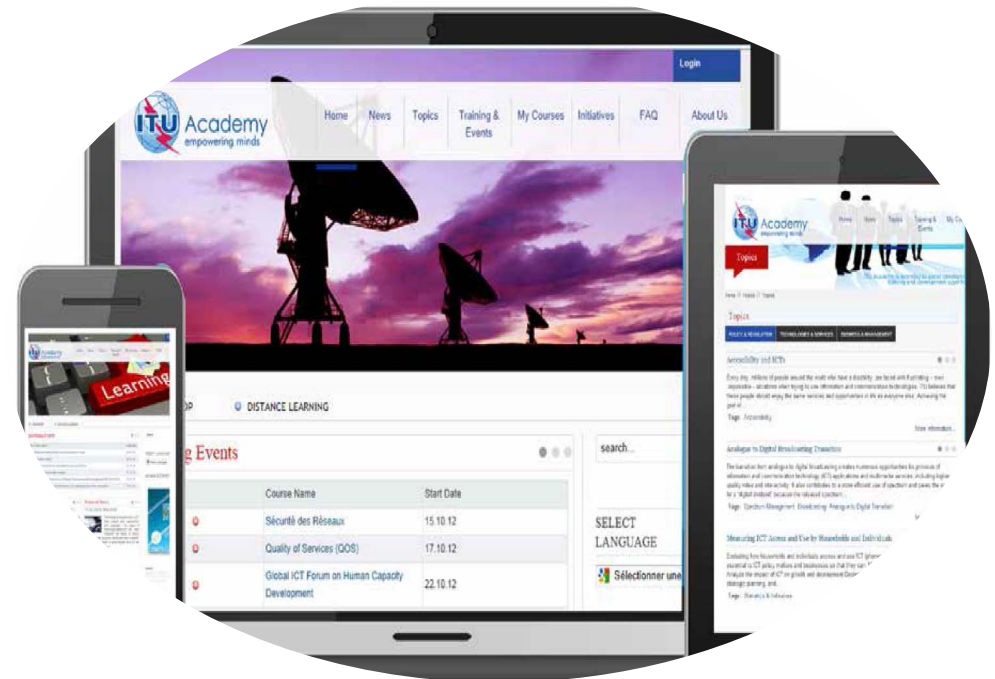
Login

ITU Academy
empowering minds

Home
News
Topics
Training & Events
My Courses
Initiatives
FAQ
About Us

P
DISTANCE LEARNING

g Events

| | Course Name | Start Date |
|---|---|---|
| | Sécurité des Réseaux | 15.10.12 |
| | Quality of Services (QOS) | 17.10.12 |
| | Global ICT Forum on Human Capacity Development | 22.10.12 |

search...

SELECT LANGUAGE

Sélectionner une

Learning

ITU Academy
empowering minds

Home
News
Topics
Training & Events
My Co

Topics

Topics

POLICY & REGULATION
TECHNOLOGY & SERVICES
BUSINESS & MANAGEMENT

Accessibility and ICTs

Every day, millions of people around the world who have a disability, are faced with frustrating – and impossible – situations when trying to use information and communication technologies. ITU believes that these people should enjoy the same services and opportunities in life as everyone else. Achieving the goal of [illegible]

Tags: Accessibility

More information...

Analogue to Digital Broadcasting Transition

The transition from analogue to digital broadcasting enables numerous opportunities for provision of information and communication technology (ICT) applications and multimedia services, including higher quality video and interactivity. It also contributes to a more efficient use of spectrum and paves the way for a "digital dividend" because the released spectrum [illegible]

Tags: Spectrum Management, Broadcasting, Analogue to Digital Transition

Measuring ICT Access and Use by Households and Individuals

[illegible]

Tags: Statistics & Indicators